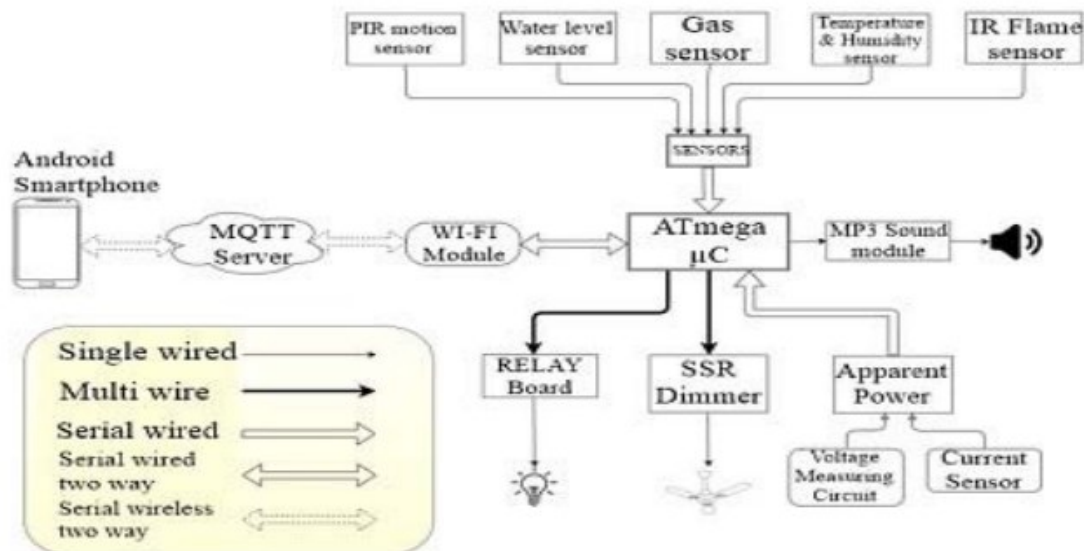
PIR motion sensor

Water level sensor

Gas sensor

Temperature & Humidity sensor

IR Flame sensor

SENSORS

Android Smartphone

MQTT Server

WI-FI Module

ATmega µC

MP3 Sound module

Single wired

Multi wire

Serial wired

Serial wired two way

Serial wireless two way

RELAY Board

SSR Dimmer

Apparent Power

Voltage Measuring Circuit

Current Sensor